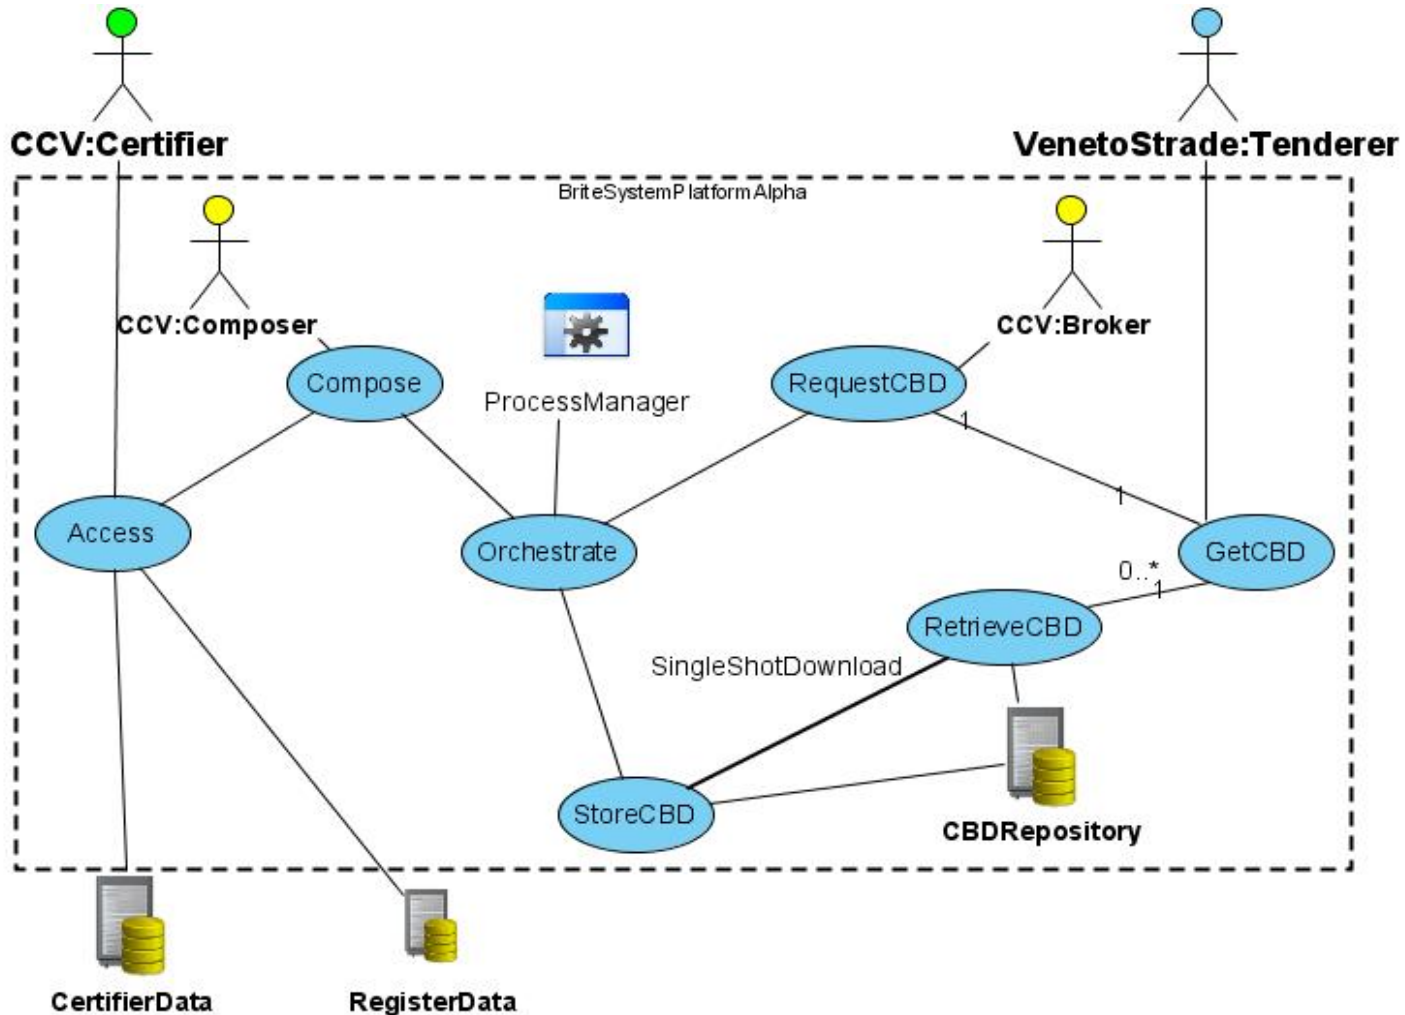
CCV:Certifier

VenetoStrade:Tenderer

BriteSystemPlatformAlpha

CCV:Composer

CCV:Broker

Compose

ProcessManager

RequestCBD

1

1

Access

Orchestrate

GetCBD

0..*

1

RetrieveCBD

SingleShotDownload

StoreCBD

CBDRepository

CertifierData

RegisterData